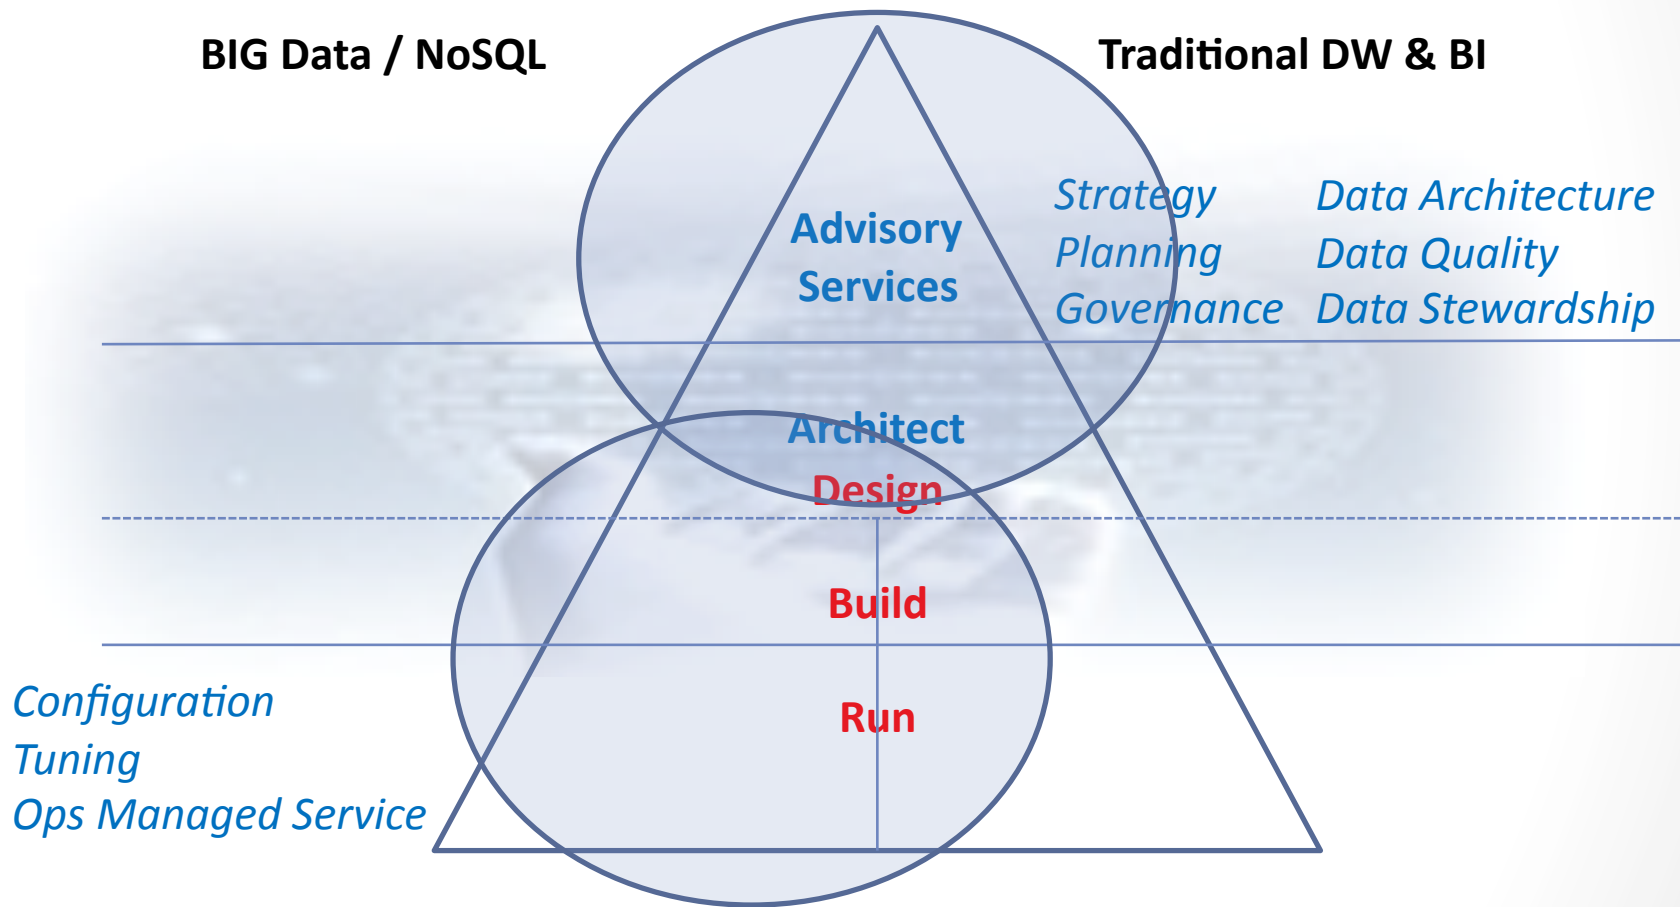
BIG Data / NoSQL

Traditional DW & BI

Advisory Services

Strategy
Planning
Governance

Data Architecture
Data Quality
Data Stewardship

Architect

Design

Build

Run

Configuration
Tuning
Ops Managed Service